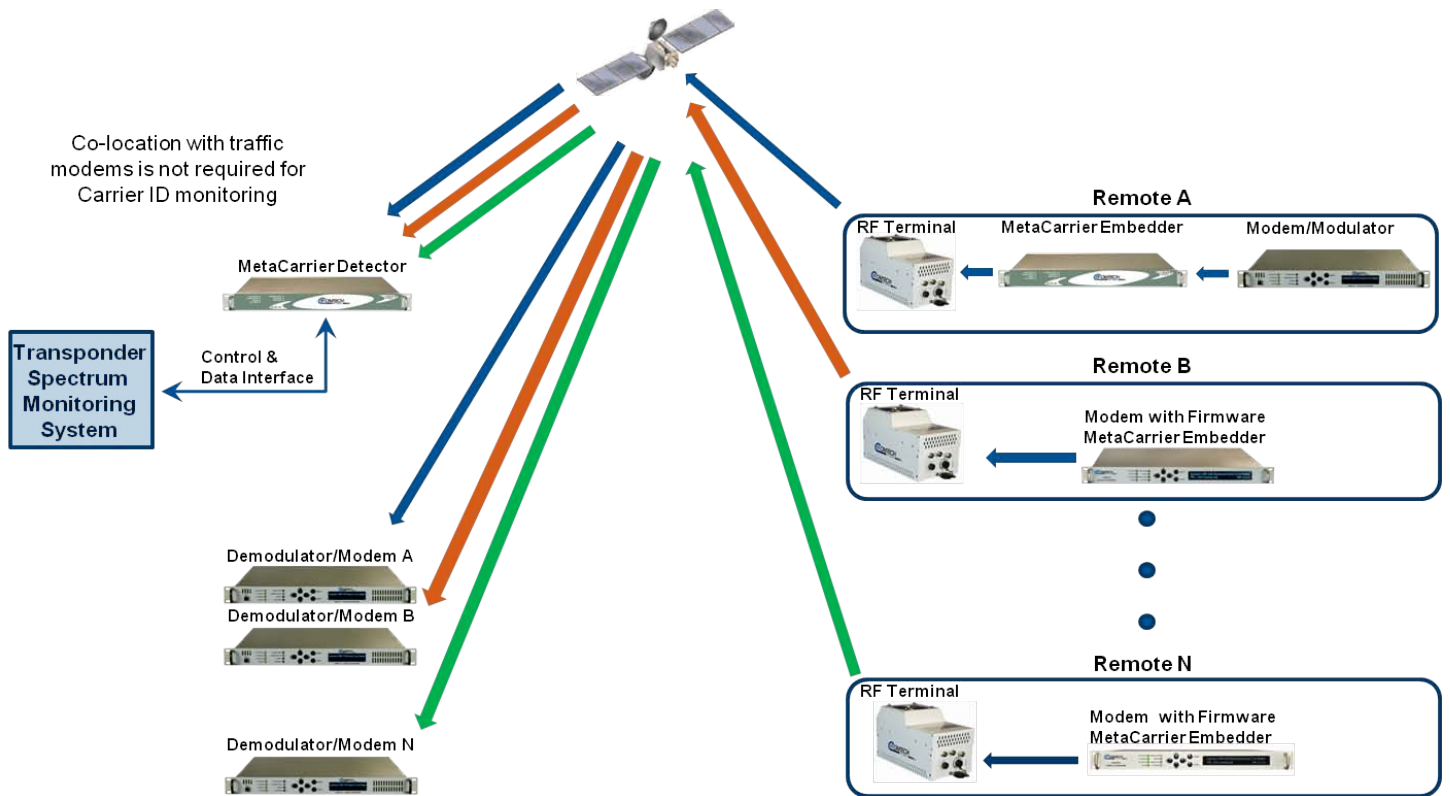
Co-location with traffic modems is not required for Carrier ID monitoring

MetaCarrier Detector

Transponder Spectrum Monitoring System

Control & Data Interface

Demodulator/Modem A

Demodulator/Modem B

Demodulator/Modem N

Remote A

RF Terminal

MetaCarrier Embedder

Modem/Modulator

Remote B

RF Terminal

Modem with Firmware MetaCarrier Embedder

Remote N

RF Terminal

Modem with Firmware MetaCarrier Embedder